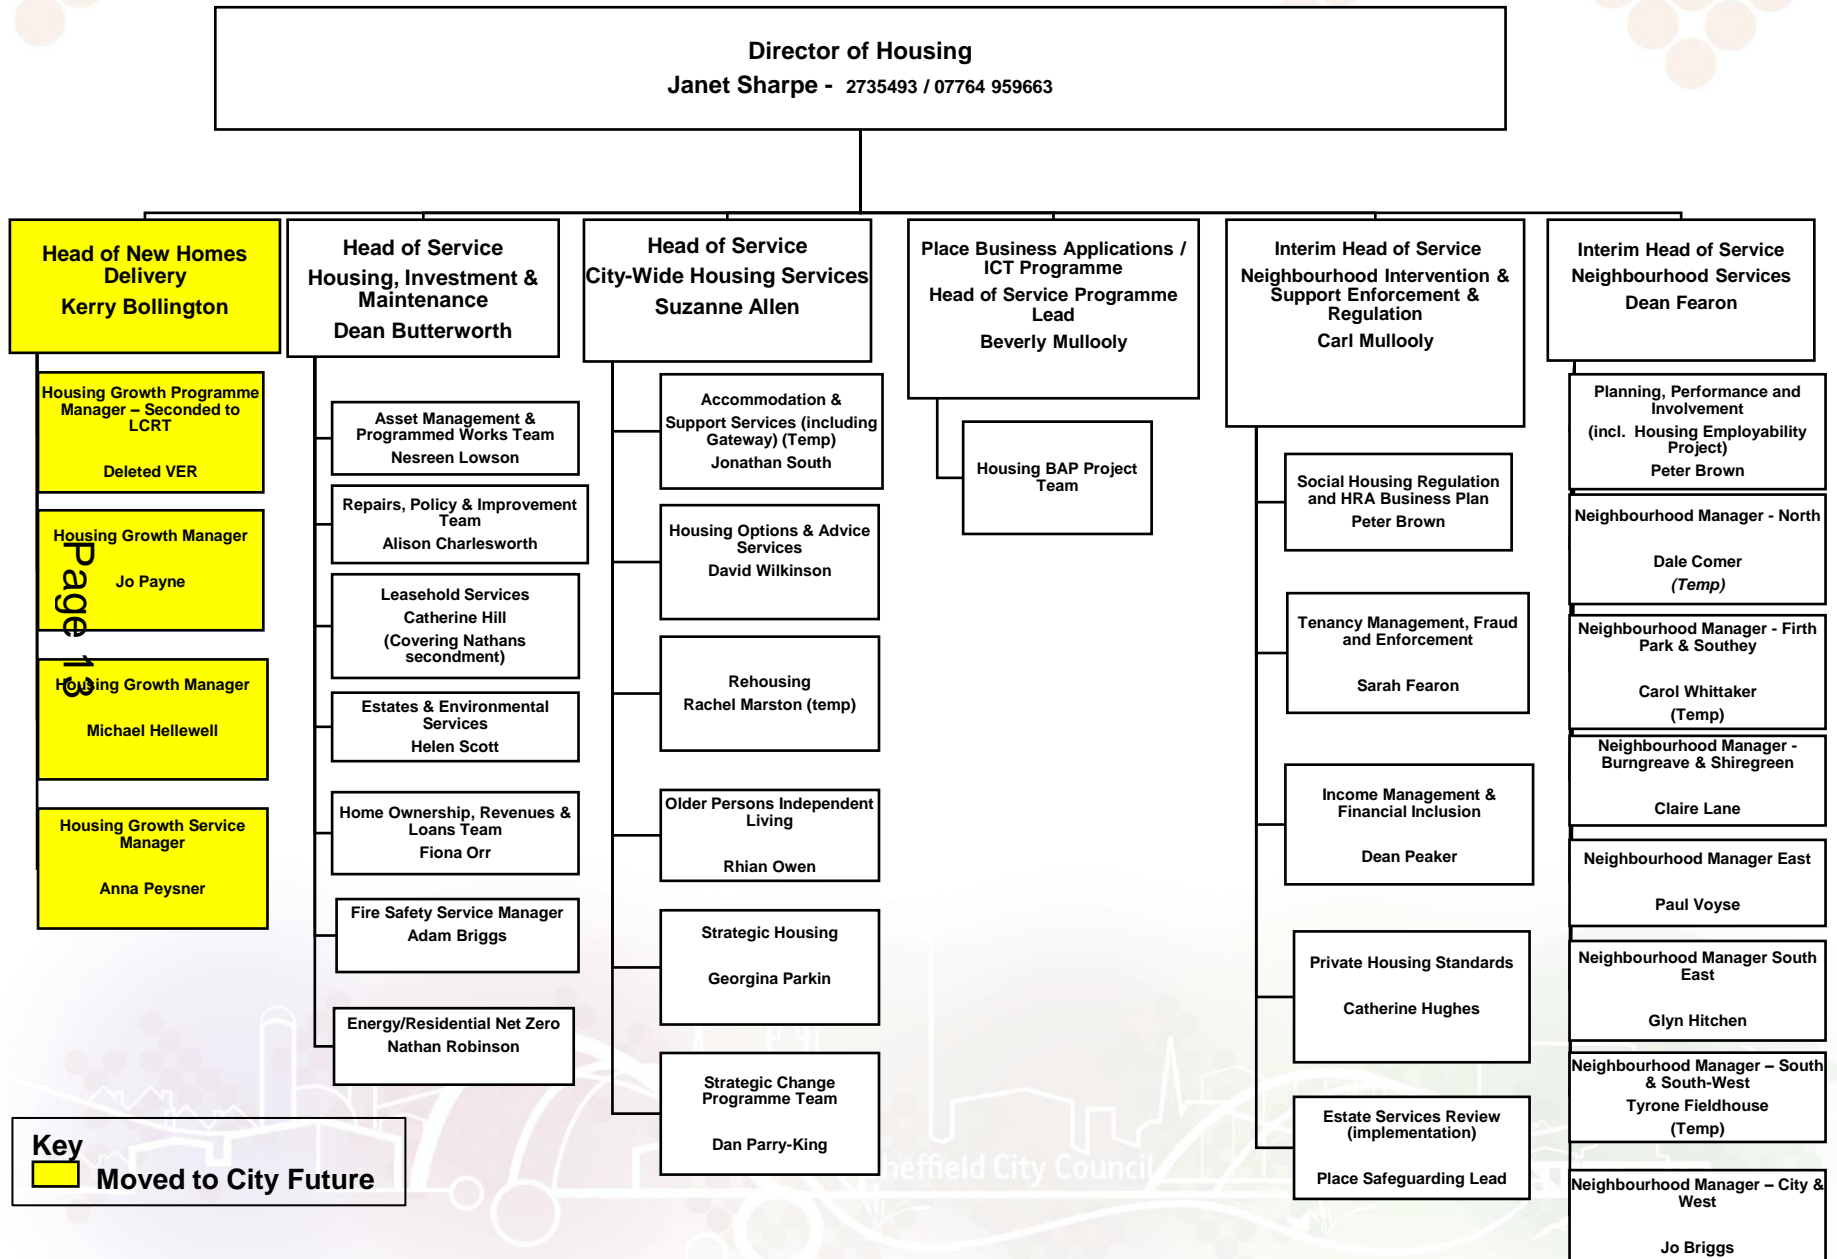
Director of Housing
Janet Sharpe - 2735493 / 07764 959663

Head of New Homes Delivery
Kerry Bollington

Housing Growth Programme Manager – Seconded to LCRT

Deleted VER

Housing Growth Manager

Jo Payne

Housing Growth Manager

Michael Hellewell

Housing Growth Service Manager

Anna Peysner

Page 13

Head of Service
Housing, Investment & Maintenance
Dean Butterworth

Asset Management & Programmed Works Team
Nesreen Lowson

Repairs, Policy & Improvement Team
Alison Charlesworth

Leasehold Services
Catherine Hill
(Covering Nathans secondment)

Estates & Environmental Services
Helen Scott

Home Ownership, Revenues & Loans Team
Fiona Orr

Fire Safety Service Manager
Adam Briggs

Energy/Residential Net Zero
Nathan Robinson

Head of Service
City-Wide Housing Services
Suzanne Allen

Accommodation & Support Services (including Gateway) (Temp)
Jonathan South

Housing Options & Advice Services
David Wilkinson

Rehousing
Rachel Marston (temp)

Older Persons Independent Living

Rhian Owen

Strategic Housing

Georgina Parkin

Strategic Change Programme Team

Dan Parry-King

Place Business Applications / ICT Programme
Head of Service Programme Lead
Beverly Mullooly

Housing BAP Project Team

Interim Head of Service
Neighbourhood Intervention & Support Enforcement & Regulation
Carl Mullooly

Social Housing Regulation and HRA Business Plan
Peter Brown

Tenancy Management, Fraud and Enforcement

Sarah Fearon

Income Management & Financial Inclusion

Dean Peaker

Private Housing Standards

Catherine Hughes

Estate Services Review (implementation)

Place Safeguarding Lead

Interim Head of Service
Neighbourhood Services
Dean Fearon

Planning, Performance and Involvement
(incl. Housing Employability Project)
Peter Brown

Neighbourhood Manager - North

Dale Comer
(Temp)

Neighbourhood Manager - Firth Park & Southey

Carol Whittaker
(Temp)

Neighbourhood Manager - Burngreave & Shiregreen

Claire Lane

Neighbourhood Manager East

Paul Voyse

Neighbourhood Manager South East

Glyn Hitchen

Neighbourhood Manager – South & South-West
Tyrone Fieldhouse
(Temp)

Neighbourhood Manager – City & West

Jo Briggs

Key
Moved to City Future

Sheffield City Council